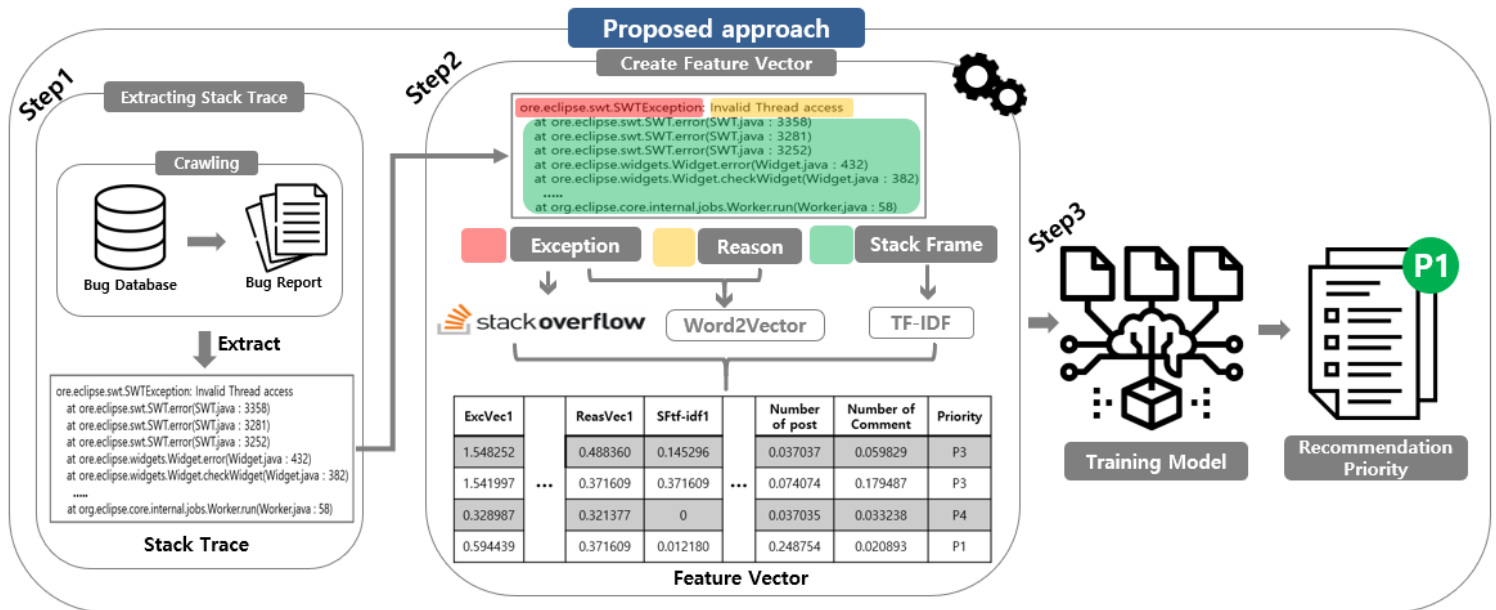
Proposed approach

Step1

Extracting Stack Trace

Crawling

Bug Database

Bug Report

Extract

ore.eclipse.swt.SWTException: Invalid Thread access
at ore.eclipse.swt.SWT.error(SWT.java : 3358)
at ore.eclipse.swt.SWT.error(SWT.java : 3281)
at ore.eclipse.swt.SWT.error(SWT.java : 3252)
at ore.eclipse.widgets.Widget.error(Widget.java : 432)
at ore.eclipse.widgets.Widget.checkWidget(Widget.java : 382)
.....
at org.eclipse.core.internal.jobs.Worker.run(Worker.java : 58)

Stack Trace

Step2

Create Feature Vector

ore.eclipse.swt.SWTException: Invalid Thread access
at ore.eclipse.swt.SWT.error(SWT.java : 3358)
at ore.eclipse.swt.SWT.error(SWT.java : 3281)
at ore.eclipse.swt.SWT.error(SWT.java : 3252)
at ore.eclipse.widgets.Widget.error(Widget.java : 432)
at ore.eclipse.widgets.Widget.checkWidget(Widget.java : 382)
.....
at org.eclipse.core.internal.jobs.Worker.run(Worker.java : 58)

Exception

Reason

Stack Frame

stackoverflow

Word2Vector

TF-IDF

| ExcVec1 | | ReasVec1 | SFtf-idf1 | | Number of post | Number of Comment | Priority |
|---|---|---|---|---|---|---|---|
| 1.548252 | ... | 0.488360 | 0.145296 | ... | 0.037037 | 0.059829 | P3 |
| 1.541997 | | 0.371609 | 0.371609 | | 0.074074 | 0.179487 | P3 |
| 0.328987 | | 0.321377 | 0 | | 0.037035 | 0.033238 | P4 |
| 0.594439 | | 0.371609 | 0.012180 | | 0.248754 | 0.020893 | P1 |

Feature Vector

Step3

Training Model

P1

Recommendation Priority